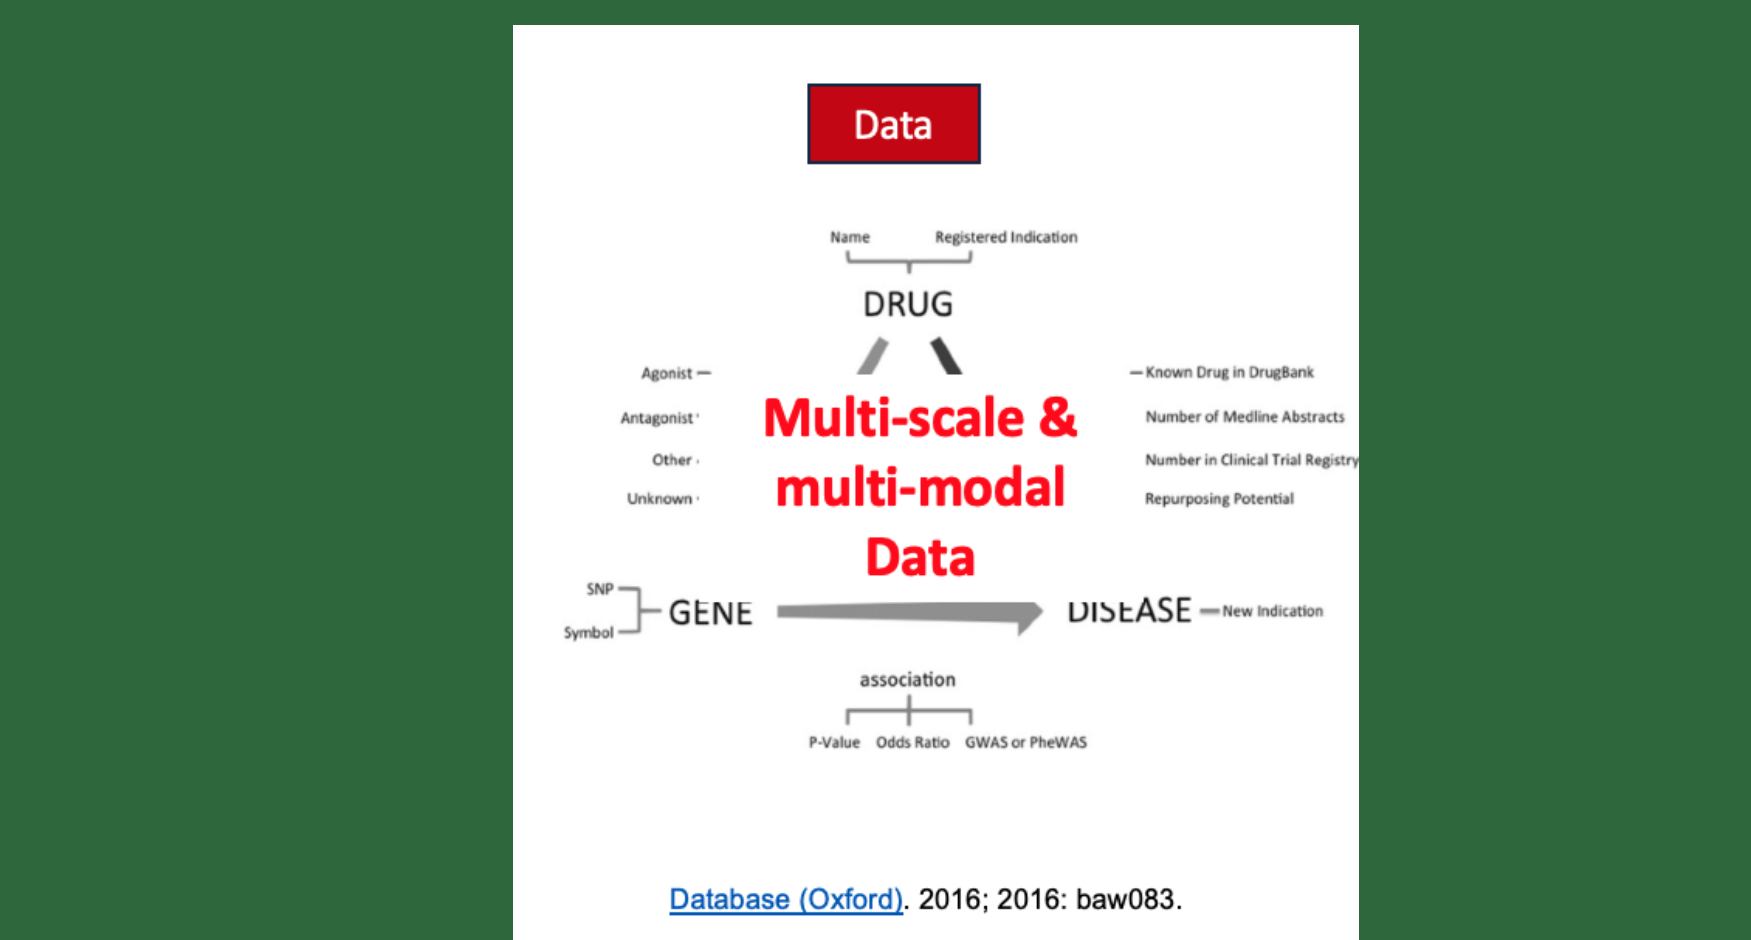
Data

Name
Registered Indication

DRUG

Agonist
Antagonist
Other
Unknown

Multi-scale & multi-modal Data

Known Drug in DrugBank
Number of Medline Abstracts
Number in Clinical Trial Registry
Repurposing Potential

SNP
Symbol
GENE

DISEASE
New Indication

association

P-Value
Odds Ratio
GWAS or PheWAS

Database (Oxford). 2016; 2016: baw083.